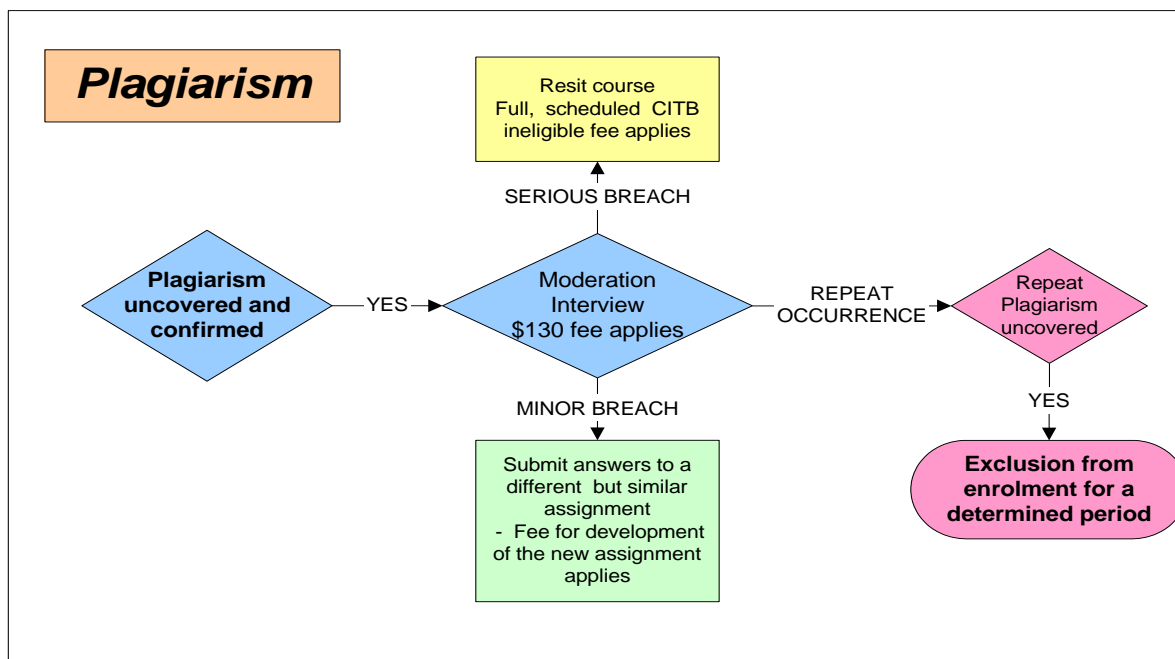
Plagiarism

Resit course
Full, scheduled CITB ineligible fee applies

SERIOUS BREACH

Plagiarism uncovered and confirmed

YES

Moderation Interview
$130 fee applies

REPEAT OCCURRENCE

Repeat Plagiarism uncovered

MINOR BREACH

YES

Submit answers to a different but similar assignment
- Fee for development of the new assignment applies

Exclusion from enrolment for a determined period